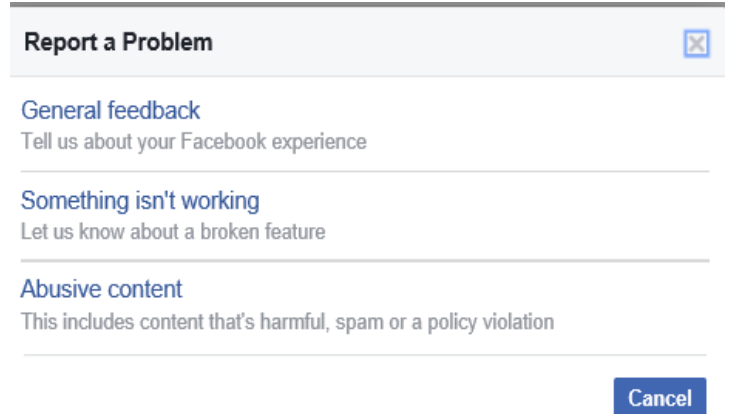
Report a Problem

General feedback
Tell us about your Facebook experience

Something isn't working
Let us know about a broken feature

Abusive content
This includes content that's harmful, spam or a policy violation

Cancel